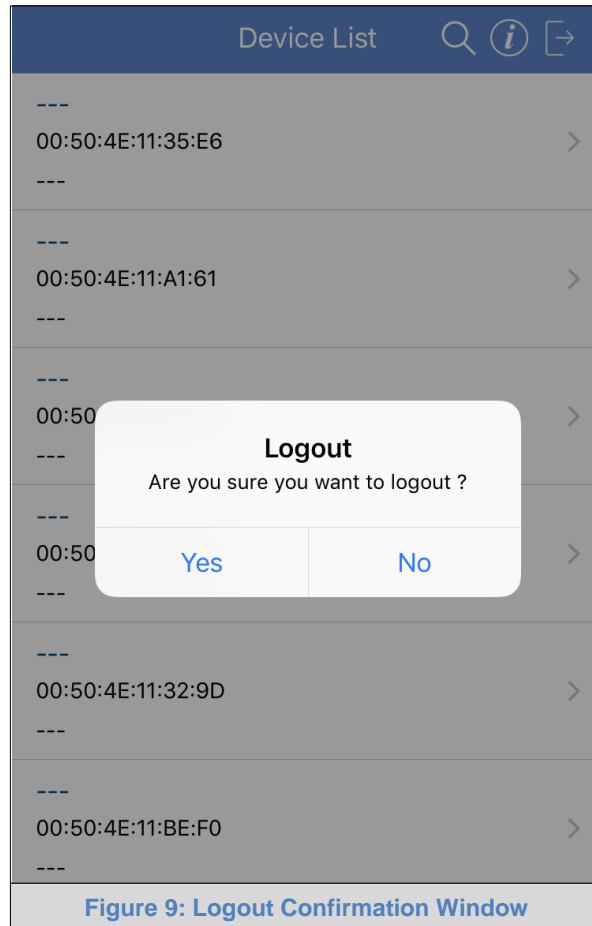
Device List

---
00:50:4E:11:35:E6
---

---
00:50:4E:11:A1:61
---

---
00:50
---

---
00:50
---

Logout
Are you sure you want to logout ?

Yes | No

---
00:50:4E:11:32:9D
---

---
00:50:4E:11:BE:F0
---

Figure 9: Logout Confirmation Window